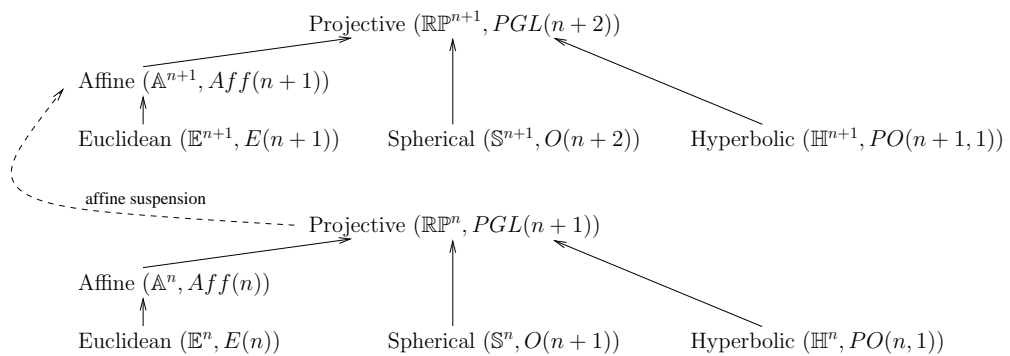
Projective $(\mathbb{RP}^{n+1}, PGL(n+2))$

Affine $(\mathbb{A}^{n+1}, Aff(n+1))$

Euclidean $(\mathbb{E}^{n+1}, E(n+1))$ Spherical $(\mathbb{S}^{n+1}, O(n+2))$ Hyperbolic $(\mathbb{H}^{n+1}, PO(n+1,1))$

affine suspension

Projective $(\mathbb{RP}^{n}, PGL(n+1))$

Affine $(\mathbb{A}^{n}, Aff(n))$

Euclidean $(\mathbb{E}^{n}, E(n))$ Spherical $(\mathbb{S}^{n}, O(n+1))$ Hyperbolic $(\mathbb{H}^{n}, PO(n,1))$